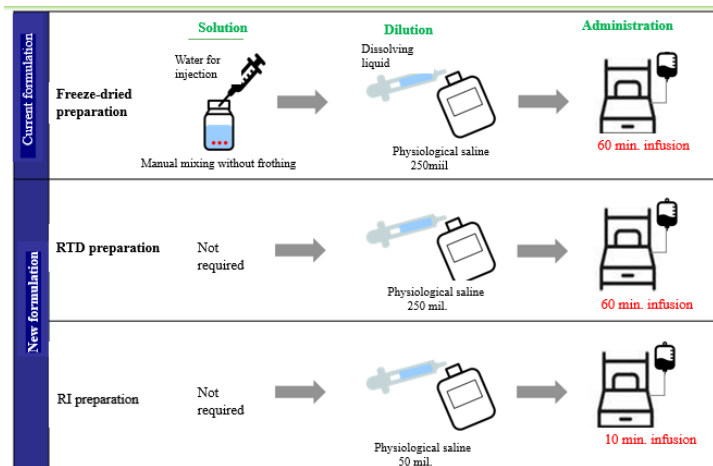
Curent formulation

Solution

Dilution

Administration

Water for injection

Dissolving liquid

Freeze-dried preparation

Manual mixing without frothing

Physiological saline 250miil

60 min. infusion

New formulation

RTD preparation

Not required

Physiological saline 250 mil.

60 min. infusion

RI preparation

Not required

Physiological saline 50 mil.

10 min. infusion